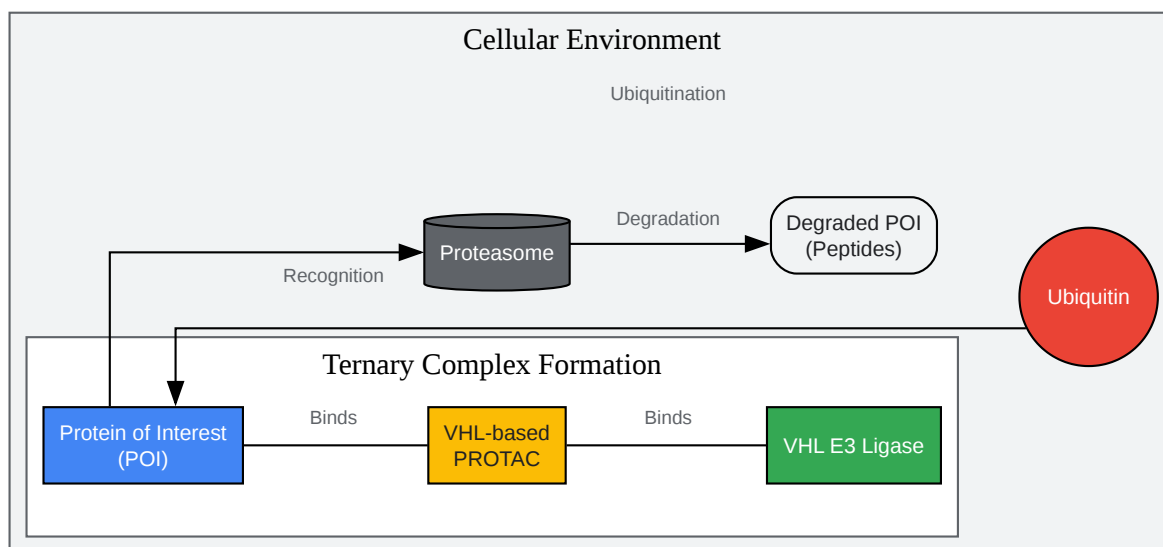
Cellular Environment

Ubiquitination

Degradation

Proteasome

Degraded POI
(Peptides)

Recognition

Ubiquitin

Ternary Complex Formation

Binds

Binds

Protein of Interest
(POI)

VHL-based
PROTAC

VHL E3 Ligase